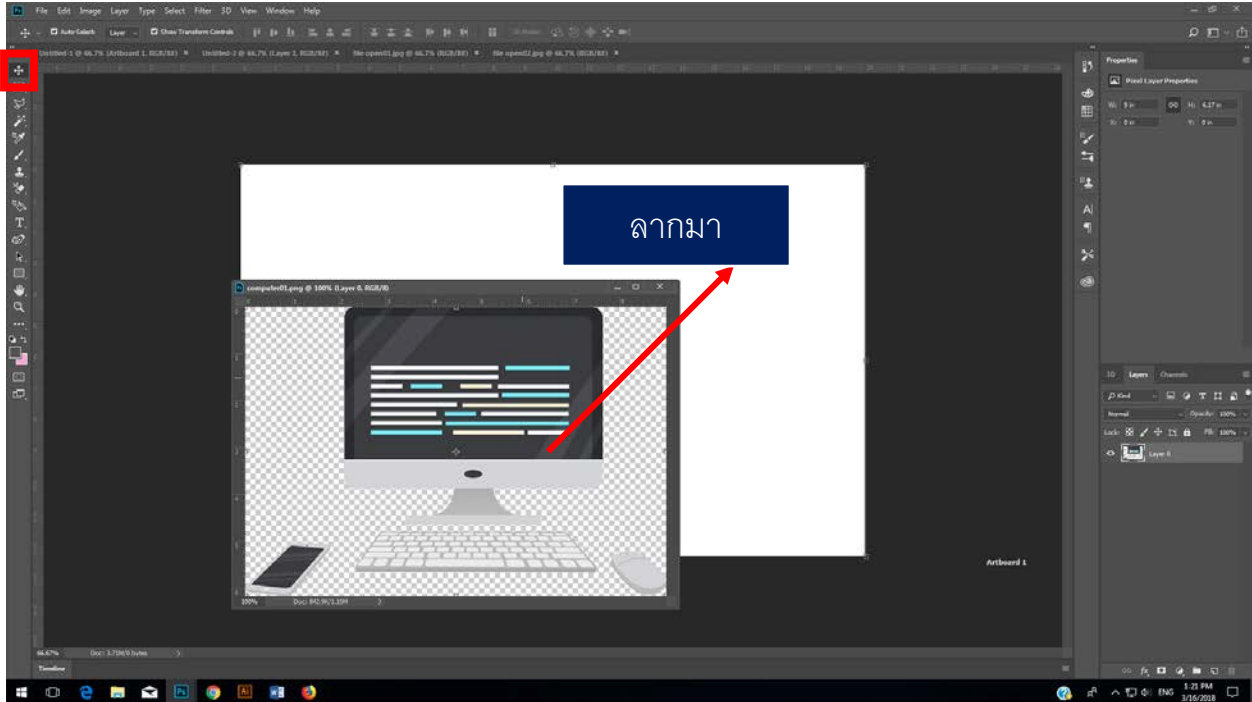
File Edit Image Layer Type Select Filter 3D View Window Help

Auto-Select: Layer Show Transform Controls

Untitled-1 @ 66.7% (Artboard 1, RGB/8#) × Untitled-2 @ 66.7% (Layer 1, RGB/8#) × file open01.jpg @ 66.7% (RGB/8#) × file open02.jpg @ 66.7% (RGB/8#) ×

ลากมา

computer01.png @ 100% (Layer 0, RGB/8)

100% Doc: 942.9K/1.10M

Artboard 1

66.67% Doc: 3.75M/0 bytes

Timeline

Properties

Pixel Layer Properties

W: 9 in H: 6.17 in

X: 0 in Y: 0 in

3D Layers Channels

Kind

Normal Opacity: 100%

Lock: Fill: 100%

Layer 0

ENG 1:21 PM 3/16/2018